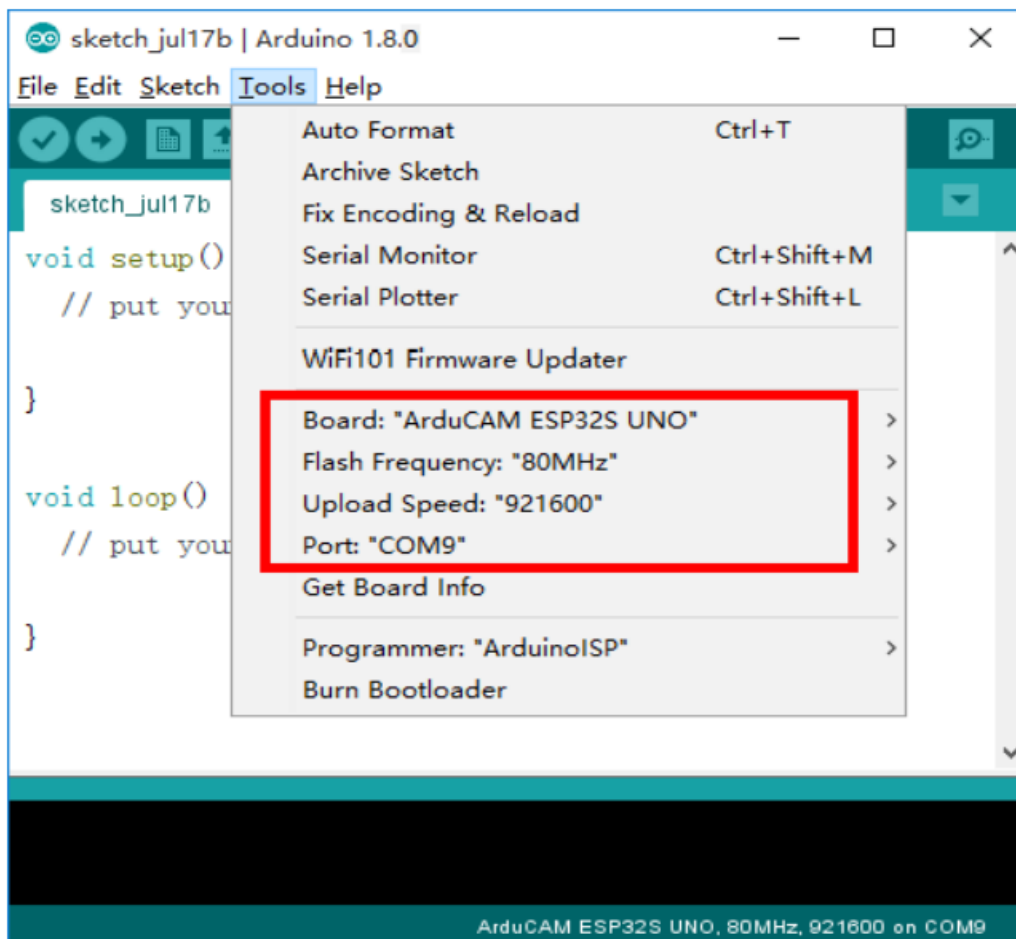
sketch_jul17b | Arduino 1.8.0

File Edit Sketch Tools Help

sketch_jul17b

void setup()
// put you

}

void loop()
// put you

}

Auto Format Ctrl+T
Archive Sketch
Fix Encoding & Reload
Serial Monitor Ctrl+Shift+M
Serial Plotter Ctrl+Shift+L

WiFi101 Firmware Updater

Board: "ArduCAM ESP32S UNO"
Flash Frequency: "80MHz"
Upload Speed: "921600"
Port: "COM9"
Get Board Info

Programmer: "ArduinoISP"
Burn Bootloader

ArduCAM ESP32S UNO, 80MHz, 921600 on COM9